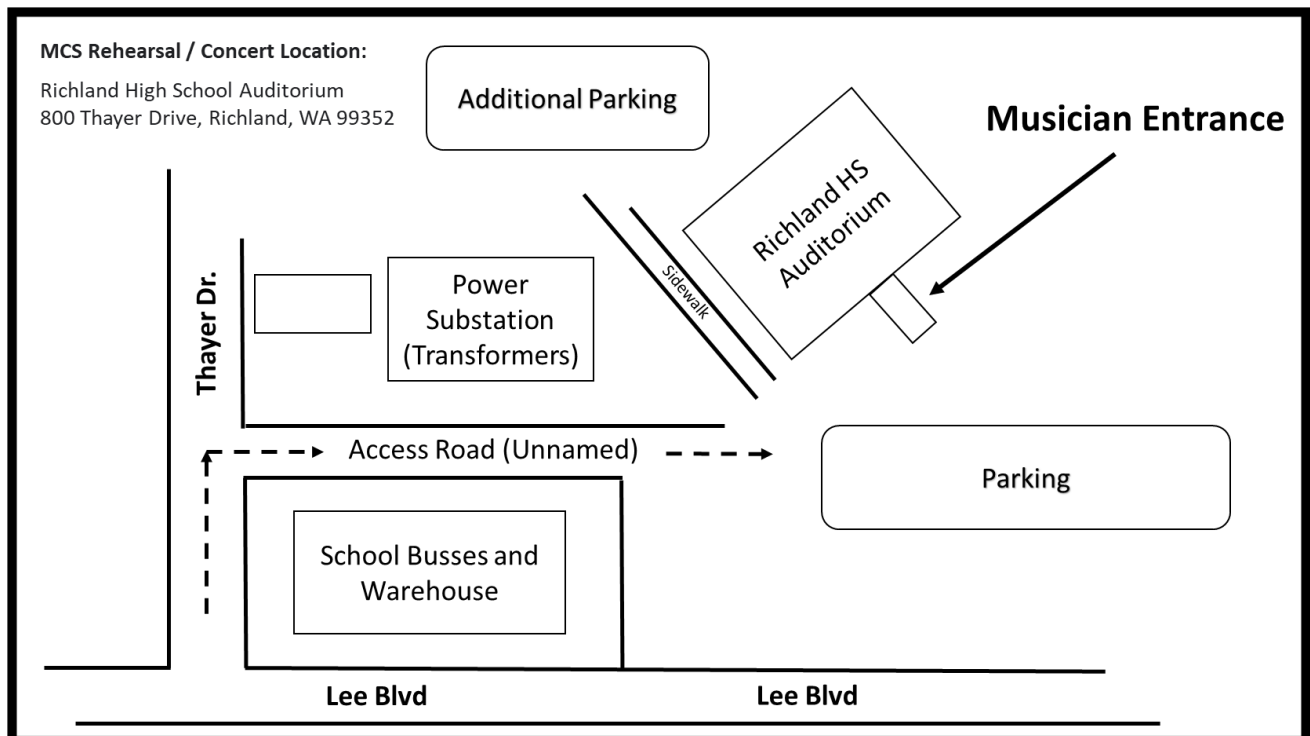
MCS Rehearsal / Concert Location:

Richland High School Auditorium
800 Thayer Drive, Richland, WA 99352

Additional Parking

Musician Entrance

Richland HS Auditorium

Sidewalk

Thayer Dr.

Power Substation (Transformers)

Access Road (Unnamed)

Parking

School Busses and Warehouse

Lee Blvd

Lee Blvd